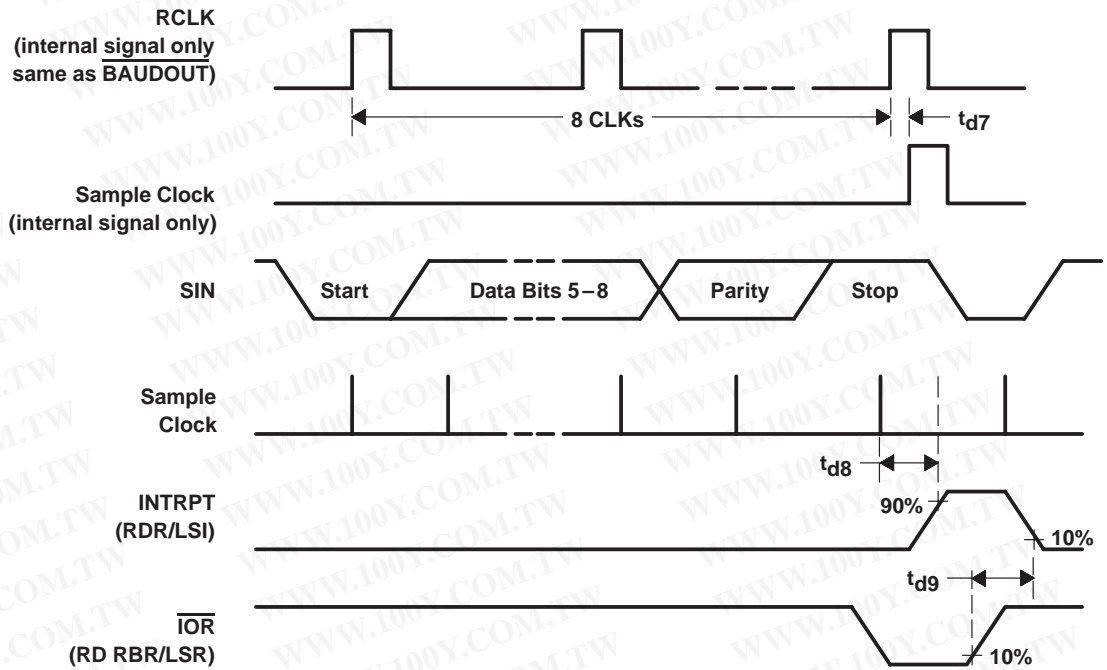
RCLK
(internal signal only
same as $\overline{\text{BAUDOUT}}$)

8 CLKs

$t_{d7}$

Sample Clock
(internal signal only)

SIN

Start

Data Bits 5 – 8

Parity

Stop

Sample
Clock

$t_{d8}$

INTRPT
(RDR/LSI)

90%

10%

$t_{d9}$

$\overline{\text{IOR}}$
(RD RBR/LSR)

10%

WWW.100Y.COM.TW